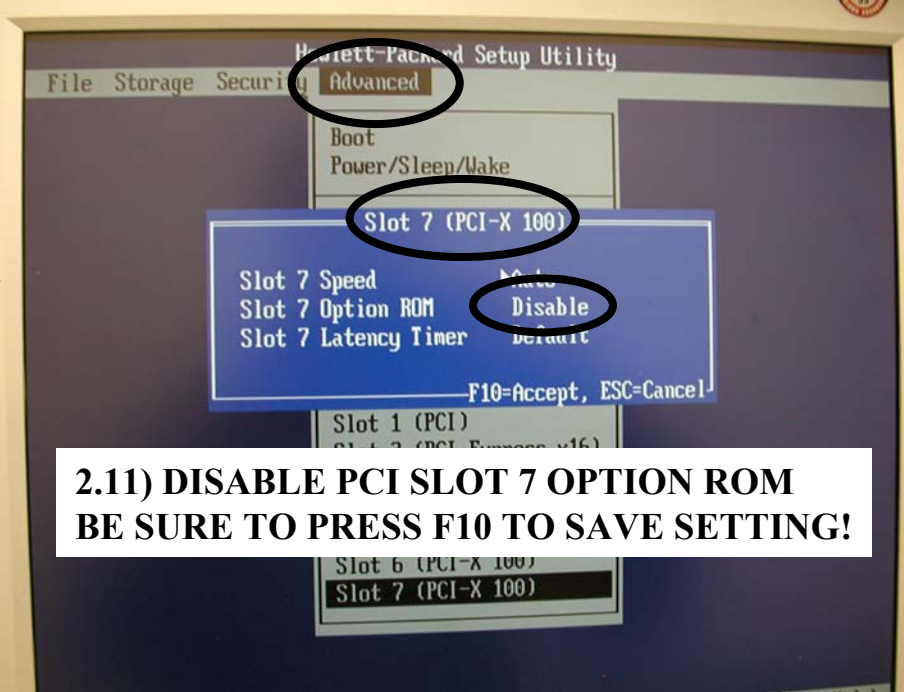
H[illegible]lett-Pack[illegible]d Setup Utility

File Storage Securi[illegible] Advanced

Boot
Power/Sleep/Wake

Slot 7 (PCI-X 100)

Slot 7 Speed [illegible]
Slot 7 Option ROM Disable
Slot 7 Latency Timer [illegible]

F10=Accept, ESC=Cancel

Slot 1 (PCI)
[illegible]

2.11) DISABLE PCI SLOT 7 OPTION ROM
BE SURE TO PRESS F10 TO SAVE SETTING!

Slot 6 (PCI-X 100)
Slot 7 (PCI-X 100)